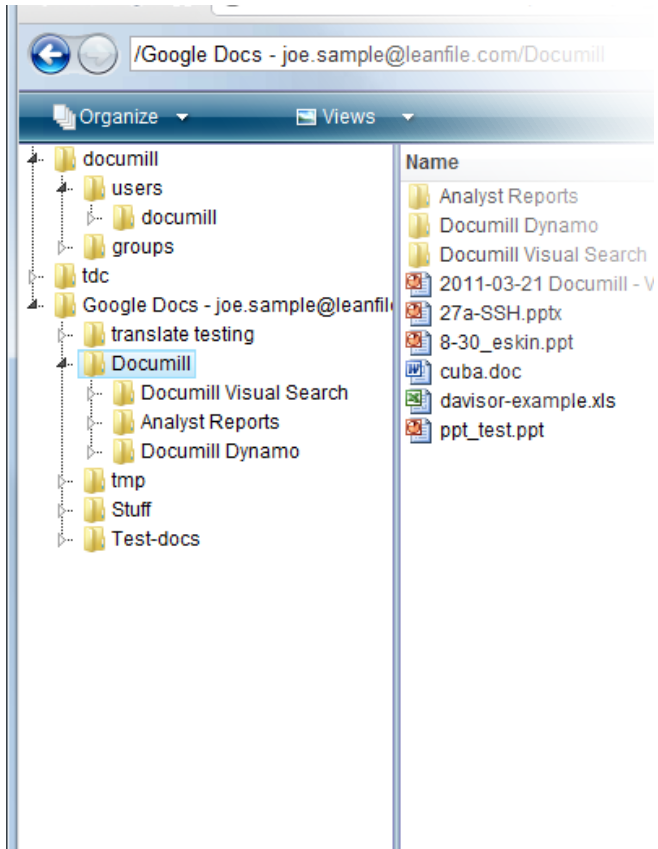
/Google Docs - joe.sample@leanfile.com/Documill

Organize Views

documill
users
documill
groups
tdc
Google Docs - joe.sample@leanfil
translate testing
Documill
Documill Visual Search
Analyst Reports
Documill Dynamo
tmp
Stuff
Test-docs

Name
Analyst Reports
Documill Dynamo
Documill Visual Search
2011-03-21 Documill - V
27a-SSH.pptx
8-30_eskin.ppt
cuba.doc
davisor-example.xls
ppt_test.ppt